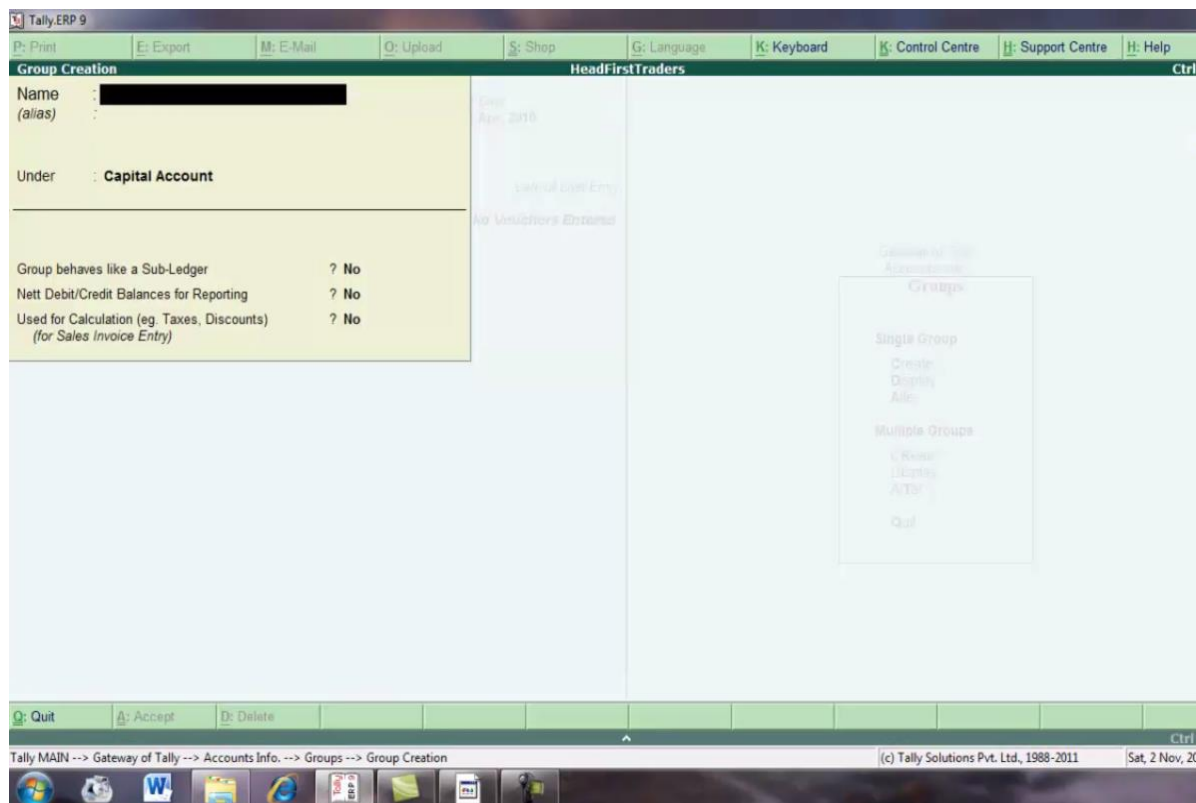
Tally.ERP 9

P: Print
E: Export
M: E-Mail
O: Upload
S: Shop
G: Language
K: Keyboard
K: Control Centre
H: Support Centre
H: Help

Group Creation
HeadFirstTraders
Ctrl

Name :
(alias) :

Under : Capital Account

Group behaves like a Sub-Ledger ? No
Nett Debit/Credit Balances for Reporting ? No
Used for Calculation (eg. Taxes, Discounts) ? No
(for Sales Invoice Entry)

Apr, 2010

Date of Last Entry
No Vouchers Entered

Gateway of Tally
Accounts Info.
Groups

Single Group
Create
Display
Alter

Multiple Groups
Create
Display
Alter

Quit

Q: Quit
A: Accept
D: Delete

Ctrl

Tally MAIN --> Gateway of Tally --> Accounts Info. --> Groups --> Group Creation
(c) Tally Solutions Pvt. Ltd., 1988-2011
Sat, 2 Nov, 2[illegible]